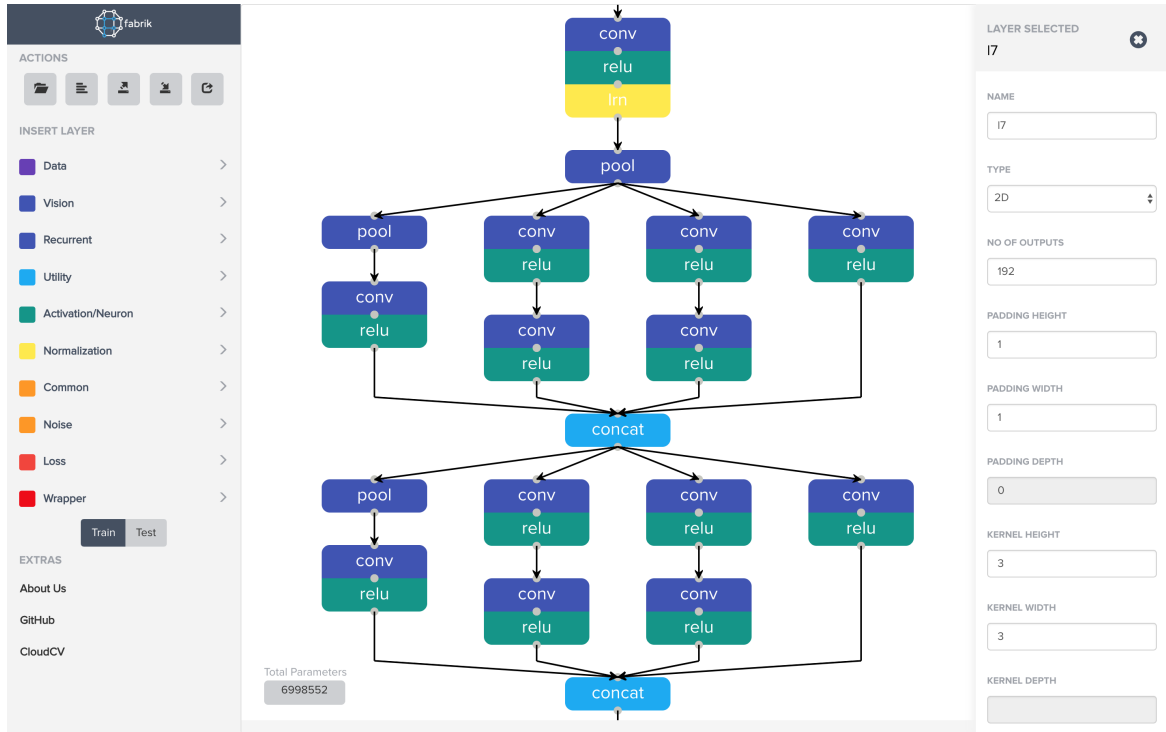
fabrik

ACTIONS

INSERT LAYER

Data

Vision

Recurrent

Utility

Activation/Neuron

Normalization

Common

Noise

Loss

Wrapper

Train Test

EXTRAS

About Us

GitHub

CloudCV

conv
relu
lrn

pool

pool
conv
relu

conv
relu
conv
relu

conv
relu
conv
relu

conv
relu

concat

pool
conv
relu

conv
relu
conv
relu

conv
relu
conv
relu

conv
relu

concat

Total Parameters
6998552

LAYER SELECTED
l7

NAME
l7

TYPE
2D

NO OF OUTPUTS
192

PADDING HEIGHT
1

PADDING WIDTH
1

PADDING DEPTH
0

KERNEL HEIGHT
3

KERNEL WIDTH
3

KERNEL DEPTH